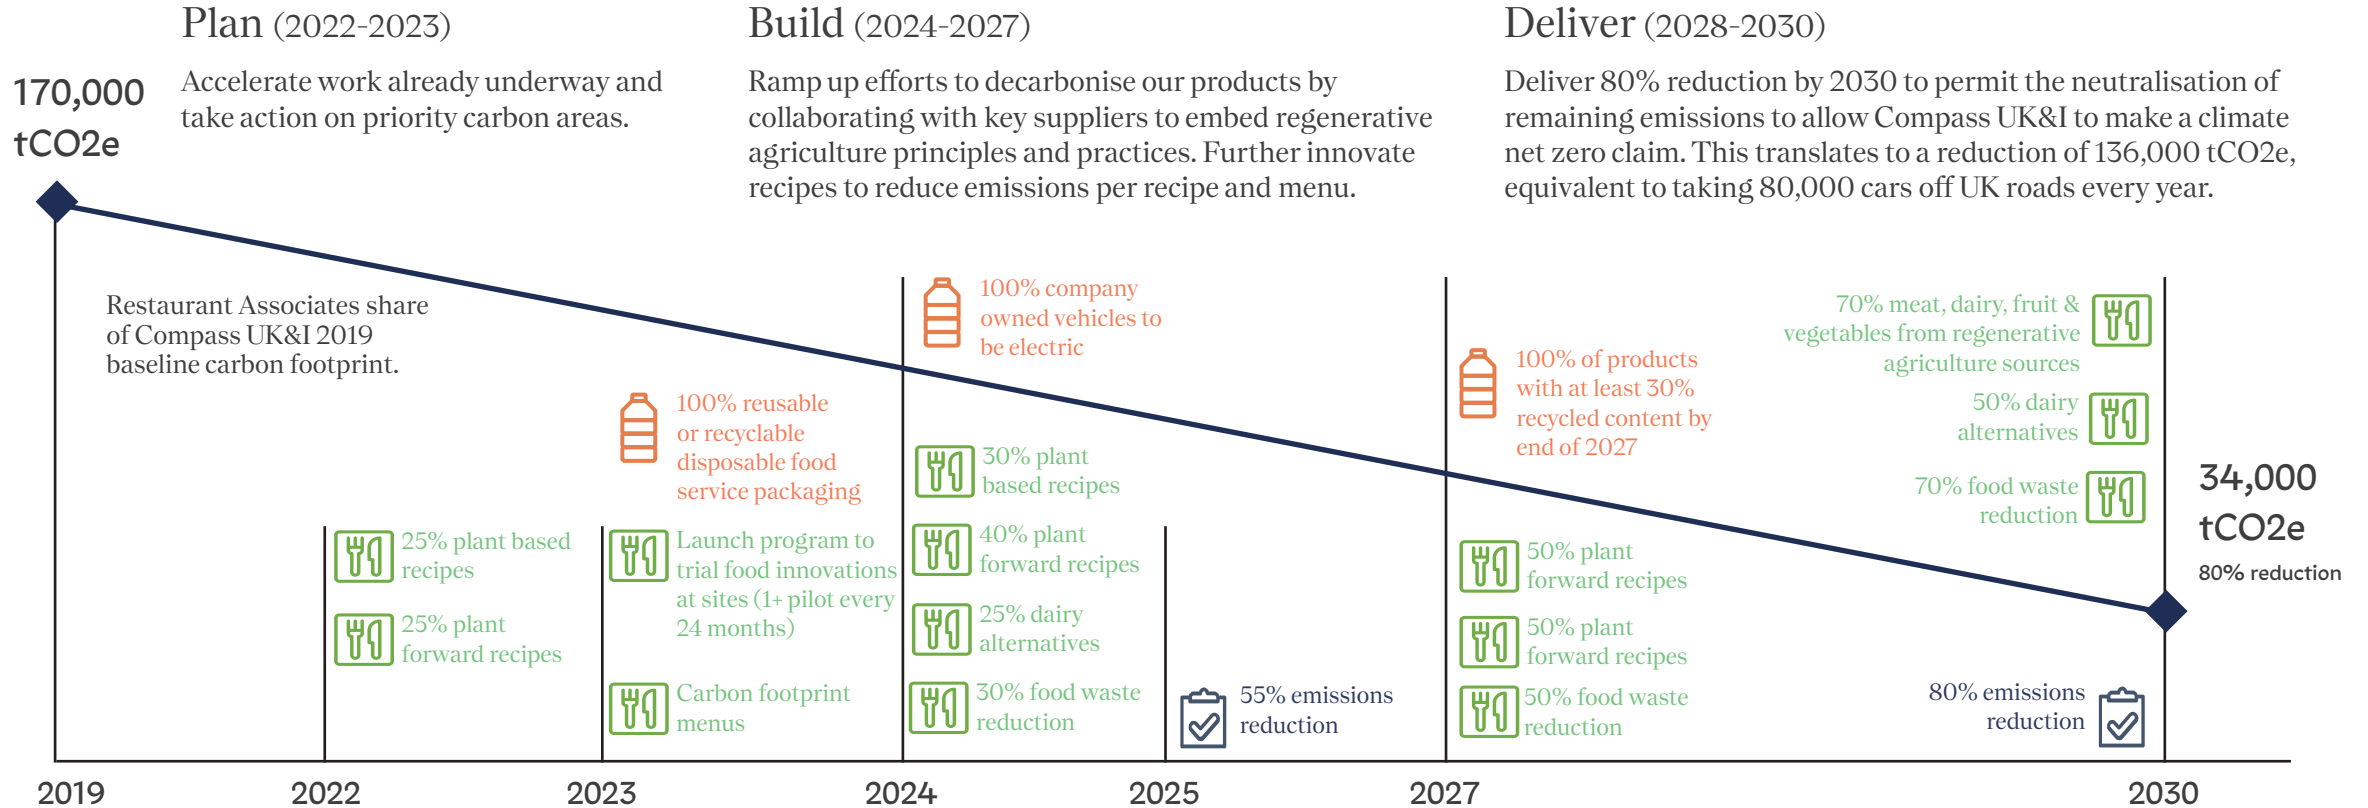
Plan (2022-2023)

Accelerate work already underway and take action on priority carbon areas.

Build (2024-2027)

Ramp up efforts to decarbonise our products by collaborating with key suppliers to embed regenerative agriculture principles and practices. Further innovate recipes to reduce emissions per recipe and menu.

Deliver (2028-2030)

Deliver 80% reduction by 2030 to permit the neutralisation of remaining emissions to allow Compass UK&I to make a climate net zero claim. This translates to a reduction of 136,000 tCO2e, equivalent to taking 80,000 cars off UK roads every year.

170,000 tCO2e

Restaurant Associates share of Compass UK&I 2019 baseline carbon footprint.

25% plant based recipes

25% plant forward recipes

100% reusable or recyclable disposable food service packaging

Launch program to trial food innovations at sites (1+ pilot every 24 months)

Carbon footprint menus

100% company owned vehicles to be electric

30% plant based recipes

40% plant forward recipes

25% dairy alternatives

30% food waste reduction

55% emissions reduction

100% of products with at least 30% recycled content by end of 2027

50% plant forward recipes

50% plant forward recipes

50% food waste reduction

70% meat, dairy, fruit & vegetables from regenerative agriculture sources

50% dairy alternatives

70% food waste reduction

80% emissions reduction

34,000 tCO2e

80% reduction

2019 2022 2023 2024 2025 2027 2030